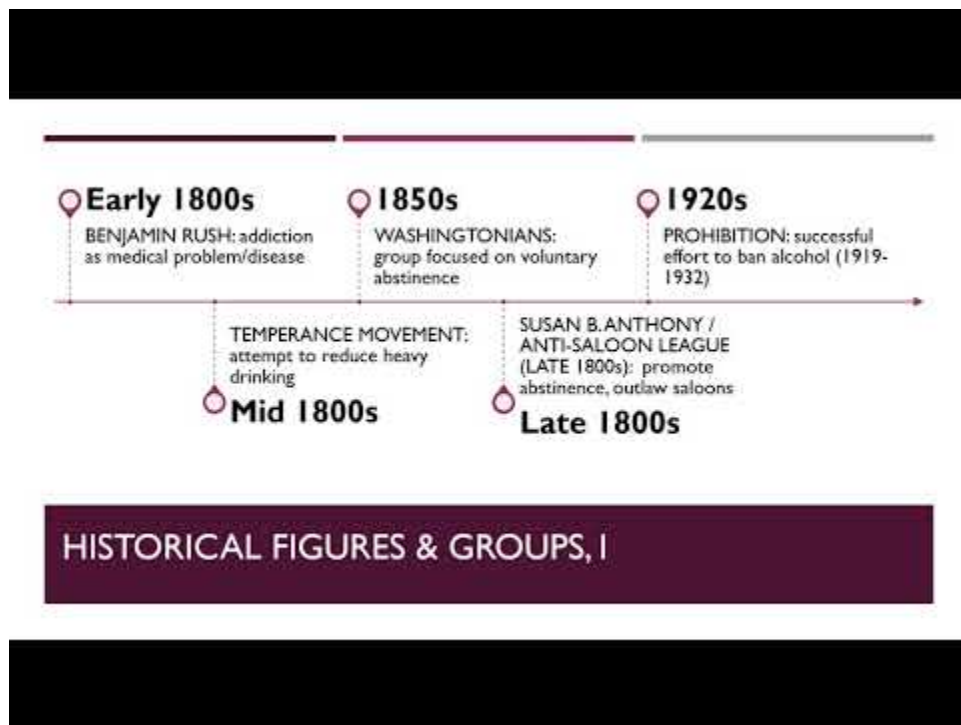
Early 1800s
BENJAMIN RUSH: addiction as medical problem/disease

Mid 1800s
TEMPERANCE MOVEMENT: attempt to reduce heavy drinking

1850s
WASHINGTONIANS: group focused on voluntary abstinence

Late 1800s
SUSAN B. ANTHONY / ANTI-SALOON LEAGUE (LATE 1800s): promote abstinence, outlaw saloons

1920s
PROHIBITION: successful effort to ban alcohol (1919-1932)

HISTORICAL FIGURES & GROUPS, I